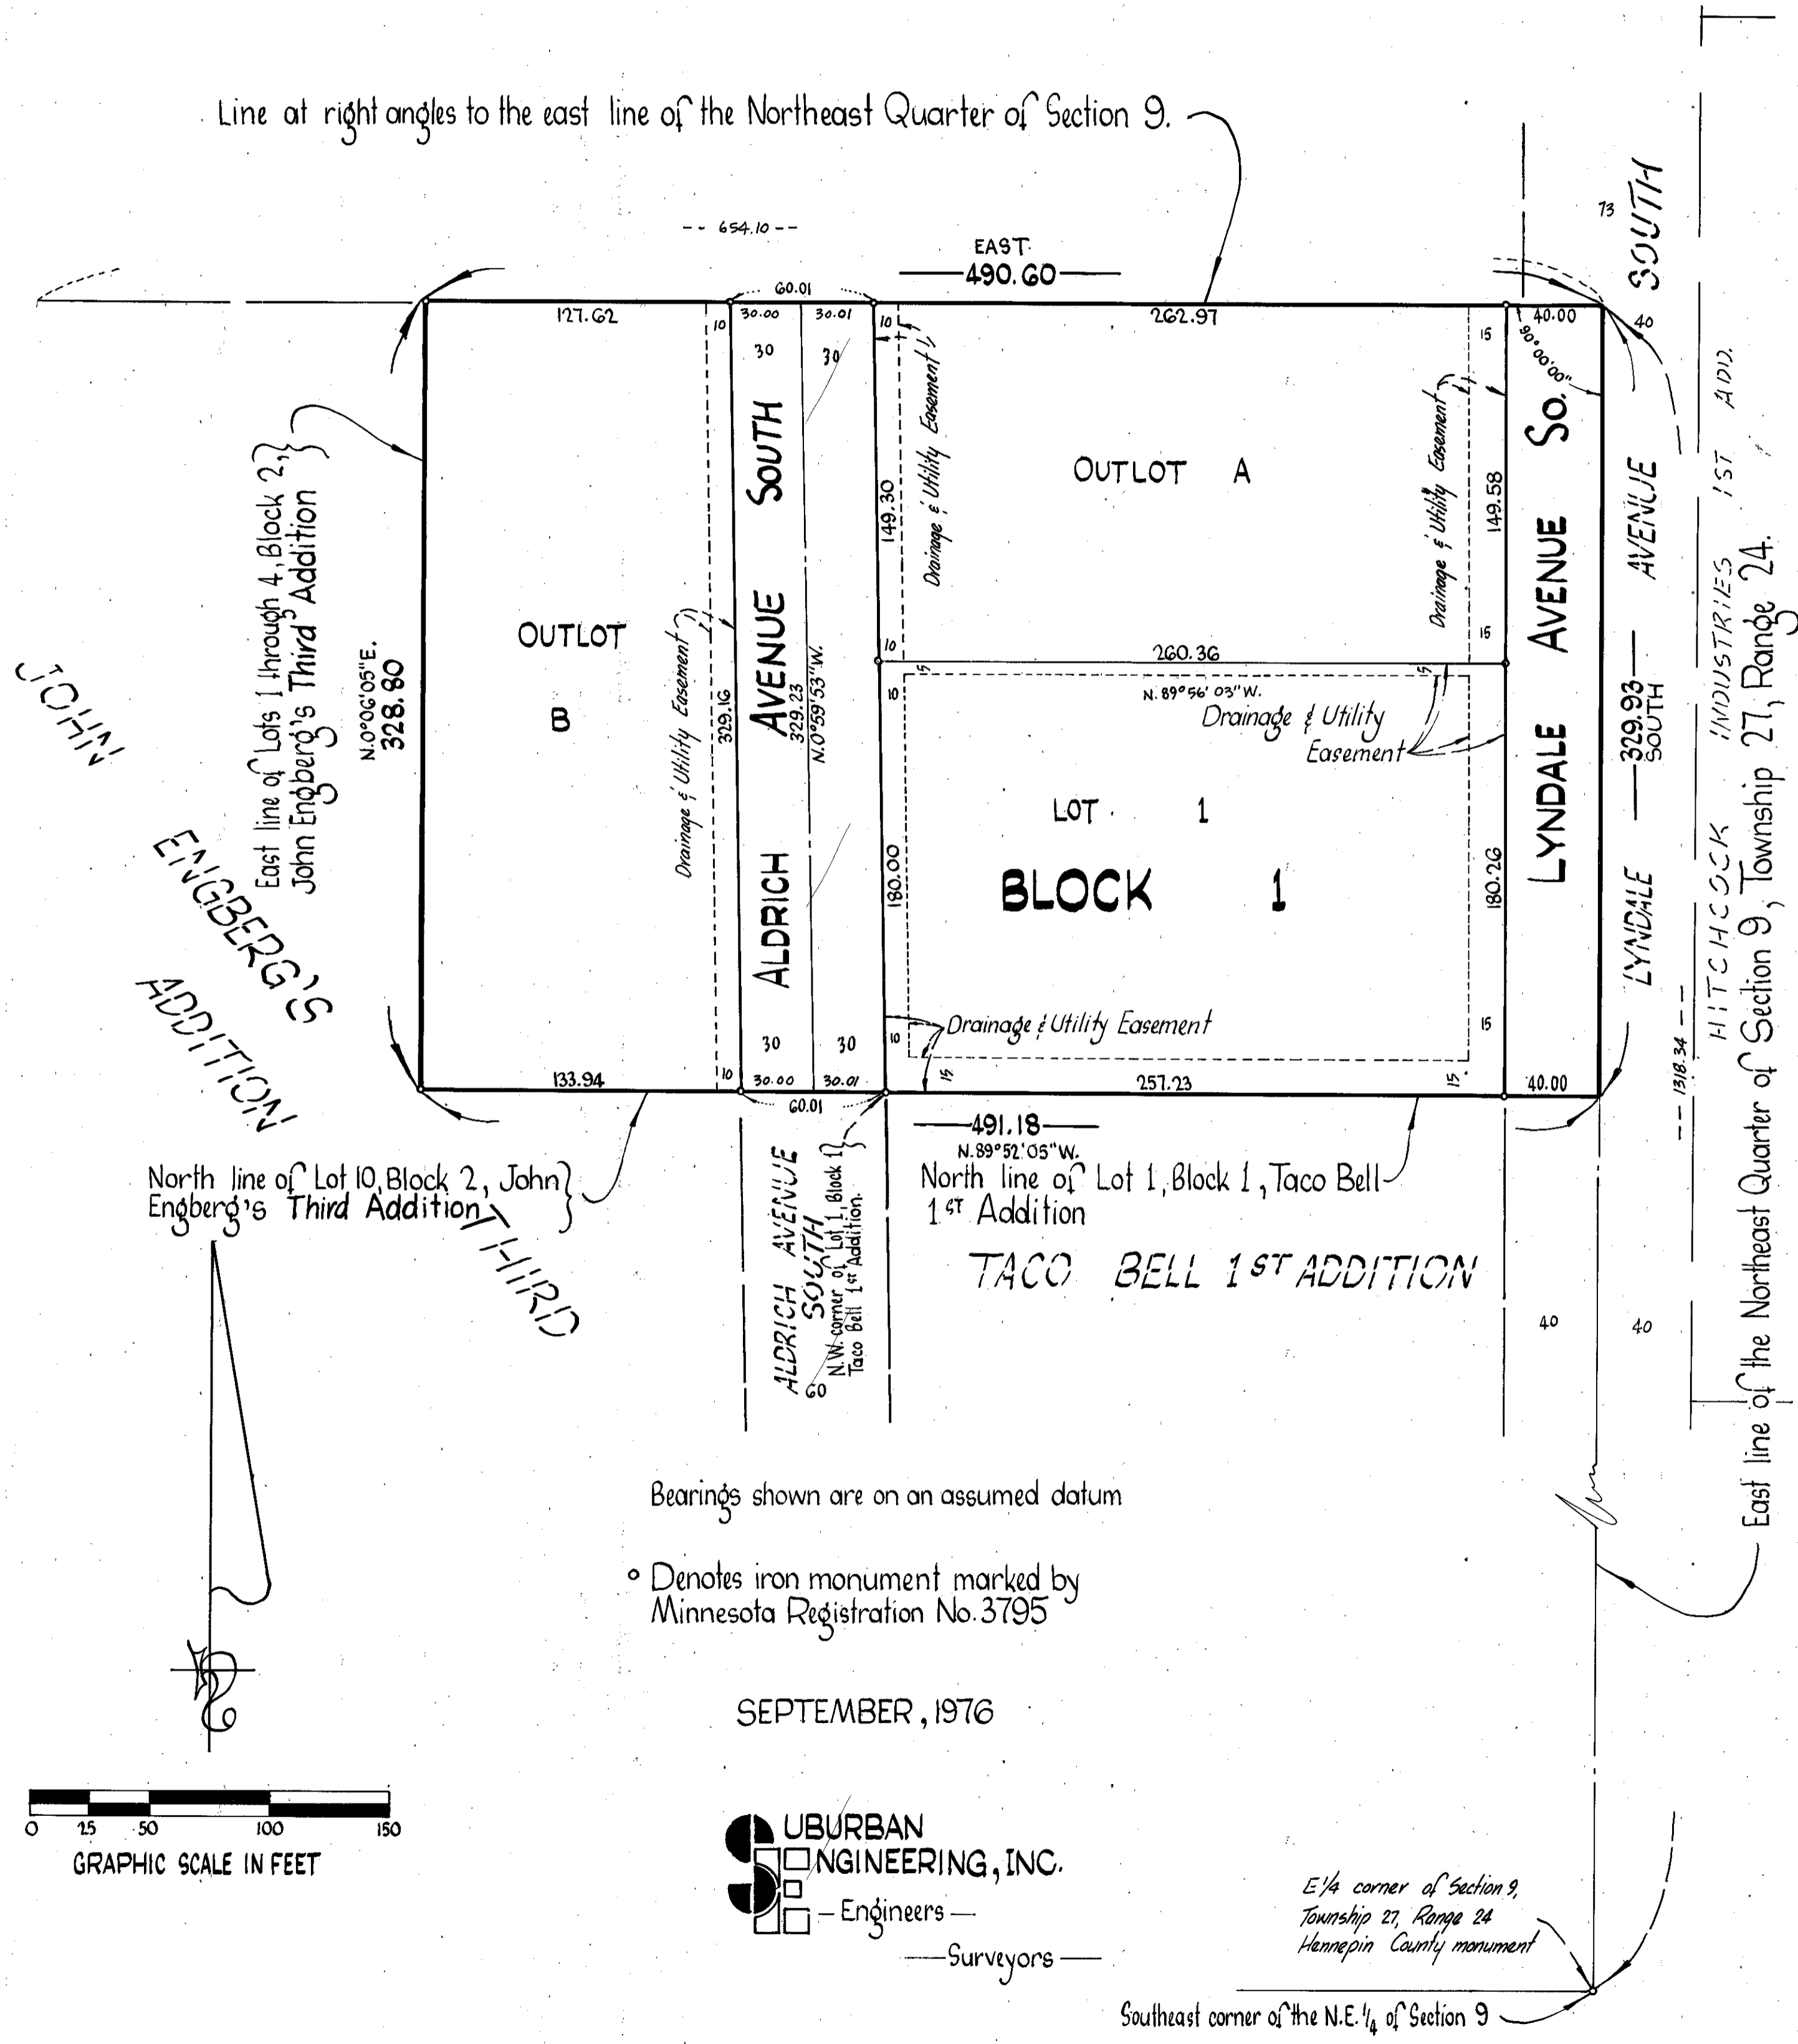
Line at right angles to the east line of the Northeast Quarter of Section 9.

654.10

EAST
490.60

60.01

127.62

10 30.00 30.01 10

30 30

262.97

15

40.00

40

90°00'00"

73

SOUTH

1ST ADD.

OUTLOT A

SOUTH

So.

149.30

149.58

Drainage & Utility Easement

Drainage & Utility Easement

AVENUE

AVENUE

15

10

260.36

N.89°56'03"W.

Drainage & Utility Easement

OUTLOT B

AVENUE

329.16

329.23

N.0°59'53"W.

Drainage & Utility Easement

10

5

East line of Lots 1 through 4, Block 2, John Engberg's Third Addition

N.0°06'05"E.
328.80

JOHN ENGBERG'S ADDITION

LOT 1

BLOCK 1

ALDRICH

LYNDALE

329.93 SOUTH

LYNDALE

HITCHCOCK INDUSTRIES

Section 9, Township 27, Range 24.

180.00

180.26

Drainage & Utility Easement

30 30

10

15

133.94

10 30.00 30.01

257.23

15

40.00

60.01

491.18
N.89°52'05"W.

1318.34

North line of Lot 10, Block 2, John Engberg's Third Addition

THIRD

ALDRICH AVENUE SOUTH

N.W. corner of Lot 1, Block 1, Taco Bell 1st Addition.

60

North line of Lot 1, Block 1, Taco Bell 1st Addition

TACO BELL 1ST ADDITION

40 40

East line of the Northeast Quarter of Section 9, Township 27, Range 24.

Bearings shown are on an assumed datum

° Denotes iron monument marked by Minnesota Registration No. 3795

SEPTEMBER, 1976

0 25 50 100 150
GRAPHIC SCALE IN FEET

SUBURBAN ENGINEERING, INC.
— Engineers —
— Surveyors —

E1/4 corner of Section 9, Township 27, Range 24 Hennepin County monument

Southeast corner of the N.E.1/4 of Section 9